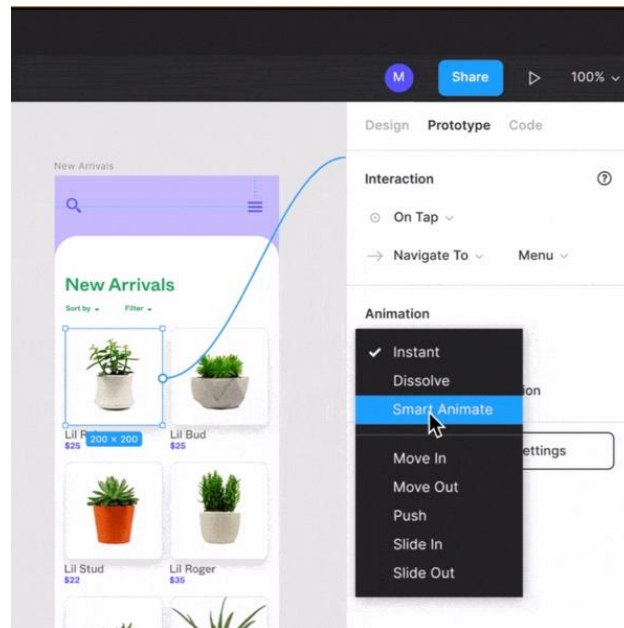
M
Share
100%

Design Prototype Code

New Arrivals

Interaction
On Tap
Navigate To
Menu

New Arrivals
Sort by
Filter

Animation
Instant
Dissolve
Smart Animate
ion
Move In
ettings
Move Out
Push
Slide In
Slide Out

Lil P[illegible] 200 × 200
$25
Lil Bud
$25
Lil Stud
$22
Lil Roger
$35